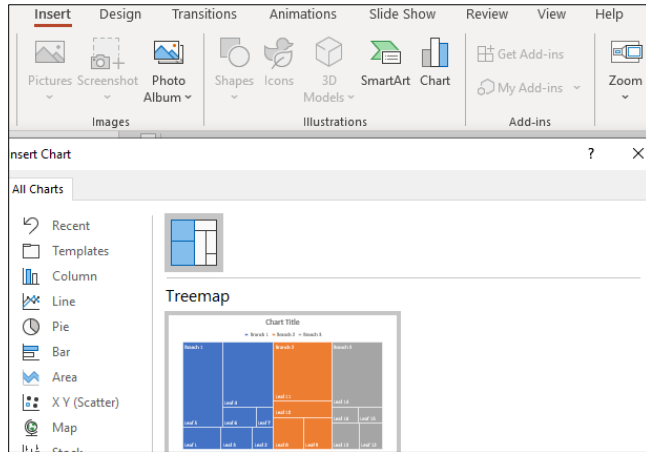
Insert Design Transitions Animations Slide Show Review View Help

Pictures Screenshot Photo Album

Images

Shapes Icons 3D Models SmartArt Chart

Illustrations

Get Add-ins
My Add-ins

Add-ins

Zoom

nsert Chart

? ×

All Charts

Recent
Templates
Column
Line
Pie
Bar
Area
X Y (Scatter)
Map
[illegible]

Treemap

Chart Title

Branch 1 Branch 2 Branch 3

Branch 1 Branch 2 Branch 3

Leaf 4 Leaf 11 Leaf 14

Leaf 12

Leaf 8 Leaf 6 Leaf 7 Leaf 16 Leaf 15

Leaf 1 Leaf 5 Leaf 3 Leaf 9 Leaf 10 Leaf 13 Leaf 16